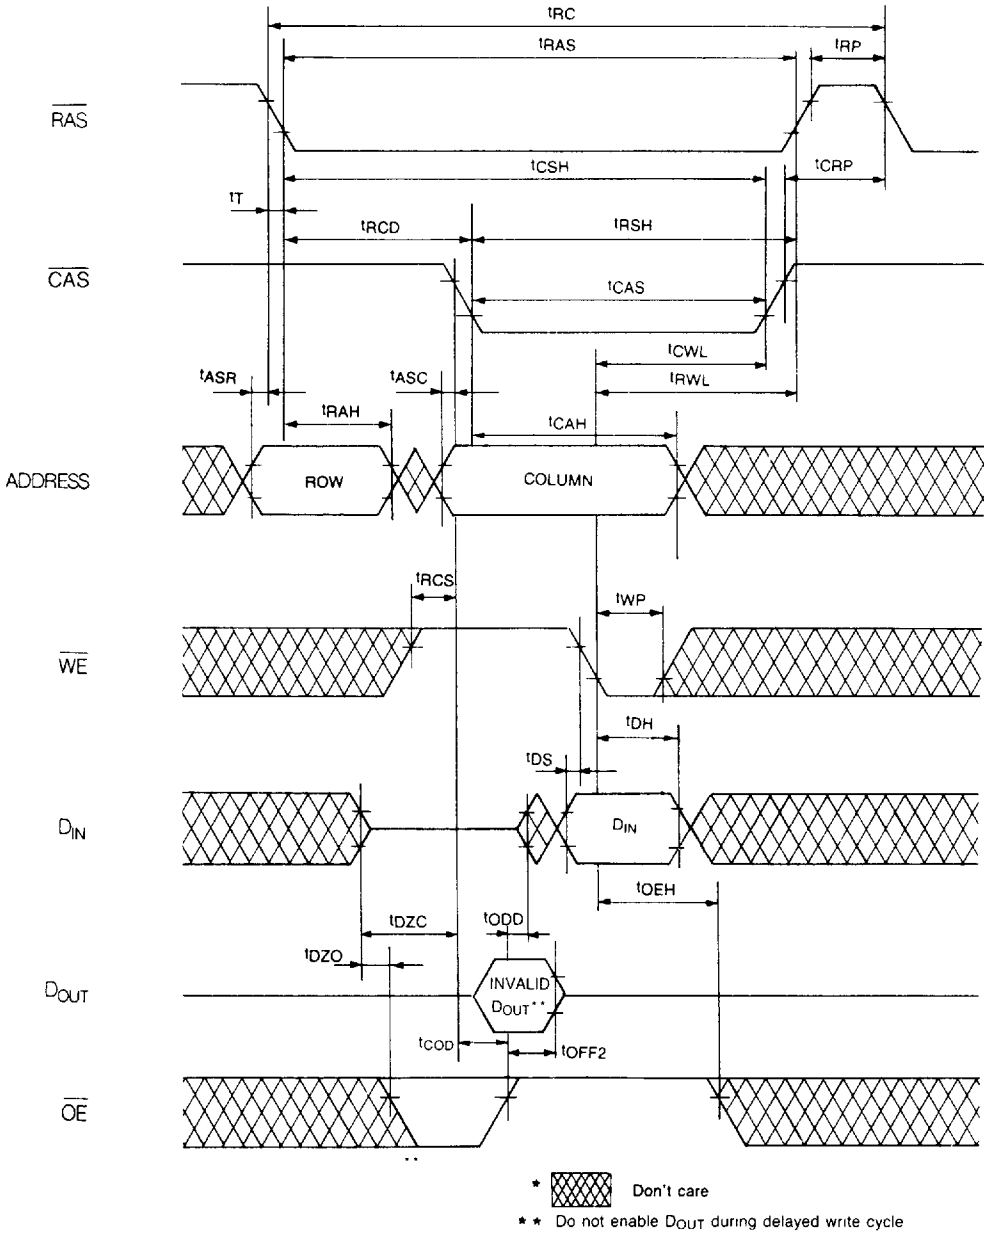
$t_{RC}$
$t_{RAS}$
$t_{RP}$
$\overline{RAS}$
$t_{CSH}$
$t_{CRP}$
$t_{T}$
$t_{RCD}$
$t_{RSH}$
$\overline{CAS}$
$t_{CAS}$
$t_{CWL}$
$t_{ASR}$
$t_{ASC}$
$t_{RWL}$
$t_{RAH}$
$t_{CAH}$
ADDRESS
ROW
COLUMN
$t_{RCS}$
$t_{WP}$
$\overline{WE}$
$t_{DH}$
$t_{DS}$
$D_{IN}$
$D_{IN}$
$t_{OEH}$
$t_{DZC}$
$t_{ODD}$
$t_{DZO}$
$D_{OUT}$
INVALID
$D_{OUT}$**
$t_{COD}$
$t_{OFF2}$
$\overline{OE}$
**
* Don't care
** Do not enable $D_{OUT}$ during delayed write cycle